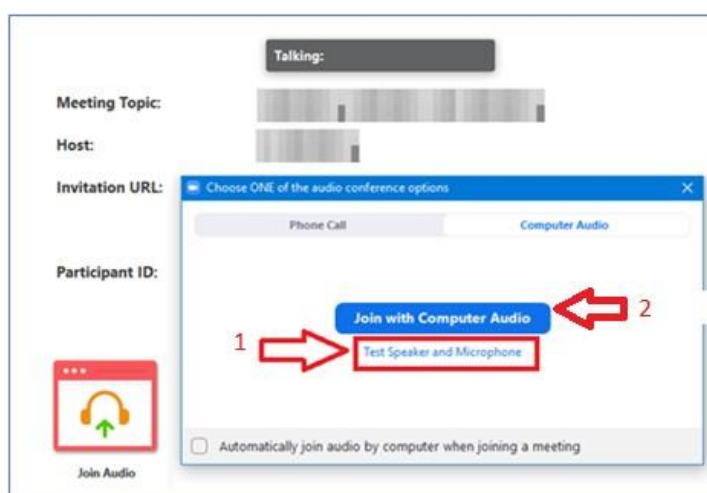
Talking:

Meeting Topic: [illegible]

Host: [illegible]

Invitation URL:

Participant ID:

Choose ONE of the audio conference options

×

Phone Call

Computer Audio

Join with Computer Audio

2

1

Test Speaker and Microphone

Automatically join audio by computer when joining a meeting

Join Audio